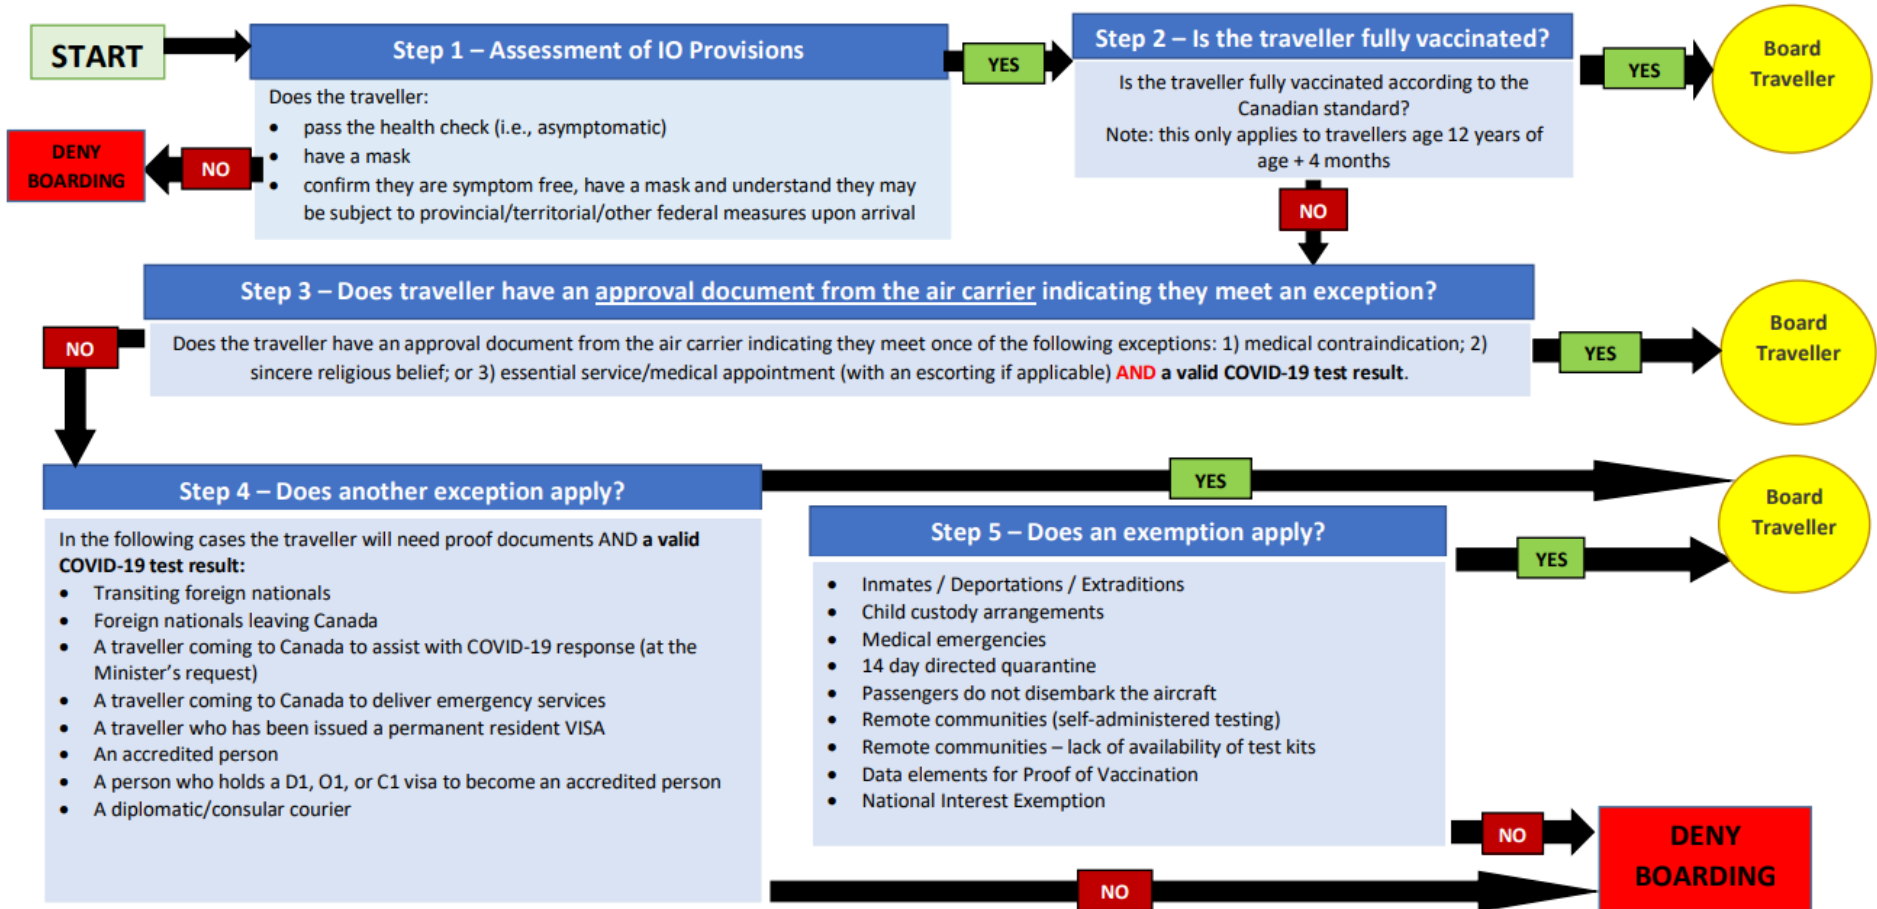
START

Step 1 – Assessment of IO Provisions

Does the traveller:
- pass the health check (i.e., asymptomatic)
- have a mask
- confirm they are symptom free, have a mask and understand they may be subject to provincial/territorial/other federal measures upon arrival

NO

DENY BOARDING

YES

Step 2 – Is the traveller fully vaccinated?

Is the traveller fully vaccinated according to the Canadian standard?
Note: this only applies to travellers age 12 years of age + 4 months

YES

Board Traveller

NO

Step 3 – Does traveller have an approval document from the air carrier indicating they meet an exception?

Does the traveller have an approval document from the air carrier indicating they meet once of the following exceptions: 1) medical contraindication; 2) sincere religious belief; or 3) essential service/medical appointment (with an escorting if applicable) AND a valid COVID-19 test result.

YES

Board Traveller

NO

Step 4 – Does another exception apply?

In the following cases the traveller will need proof documents AND a valid COVID-19 test result:
- Transiting foreign nationals
- Foreign nationals leaving Canada
- A traveller coming to Canada to assist with COVID-19 response (at the Minister's request)
- A traveller coming to Canada to deliver emergency services
- A traveller who has been issued a permanent resident VISA
- An accredited person
- A person who holds a D1, O1, or C1 visa to become an accredited person
- A diplomatic/consular courier

YES

Board Traveller

Step 5 – Does an exemption apply?

- Inmates / Deportations / Extraditions
- Child custody arrangements
- Medical emergencies
- 14 day directed quarantine
- Passengers do not disembark the aircraft
- Remote communities (self-administered testing)
- Remote communities – lack of availability of test kits
- Data elements for Proof of Vaccination
- National Interest Exemption

YES

Board Traveller

NO

DENY BOARDING

NO